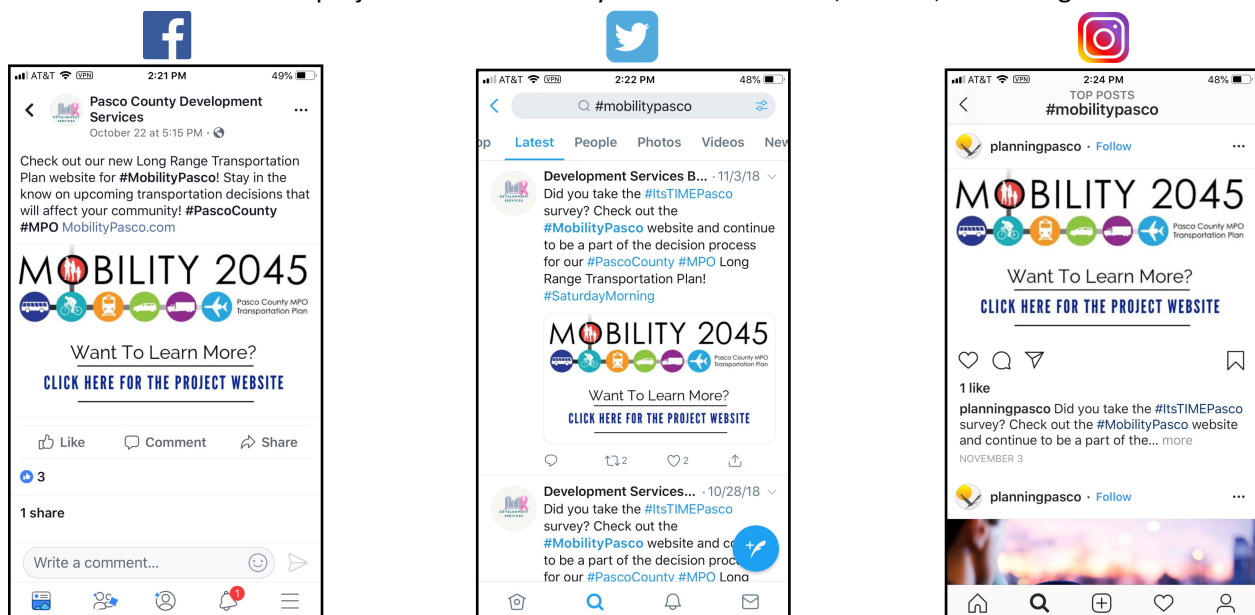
AT&T VPN 2:21 PM 49%

Pasco County Development Services
October 22 at 5:15 PM ·

Check out our new Long Range Transportation Plan website for #MobilityPasco! Stay in the know on upcoming transportation decisions that will affect your community! #PascoCounty #MPO MobilityPasco.com

MOBILITY 2045
Pasco County MPO Transportation Plan

Want To Learn More?
CLICK HERE FOR THE PROJECT WEBSITE

Like Comment Share

3

1 share

Write a comment...

1

AT&T VPN 2:22 PM 48%

#mobilitypasco

op Latest People Photos Videos New

Development Services B... · 11/3/18
Did you take the #ItsTIMEPasco survey? Check out the #MobilityPasco website and continue to be a part of the decision process for our #PascoCounty #MPO Long Range Transportation Plan! #SaturdayMorning

MOBILITY 2045
Pasco County MPO Transportation Plan

Want To Learn More?
CLICK HERE FOR THE PROJECT WEBSITE

2 2

Development Services... · 10/28/18
Did you take the #ItsTIMEPasco survey? Check out the #MobilityPasco website and co to be a part of the decision proc for our #PascoCounty #MPO Long

AT&T VPN 2:24 PM 48%
TOP POSTS
#mobilitypasco

planningpasco · Follow

MOBILITY 2045
Pasco County MPO Transportation Plan

Want To Learn More?
CLICK HERE FOR THE PROJECT WEBSITE

1 like

planningpasco Did you take the #ItsTIMEPasco survey? Check out the #MobilityPasco website and continue to be a part of the... more
NOVEMBER 3

planningpasco · Follow